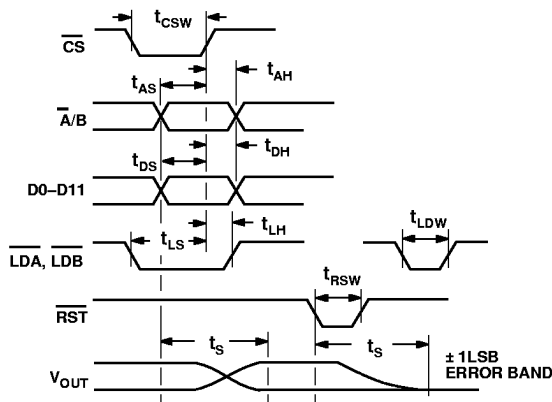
$t_{CSW}$

$\overline{CS}$

$t_{AS}$

$t_{AH}$

$\overline{A}/B$

$t_{DS}$

$t_{DH}$

D0–D11

$t_{LDW}$

$t_{LS}$

$t_{LH}$

$\overline{LDA}$, $\overline{LDB}$

$t_{RSW}$

$\overline{RST}$

$t_S$

$t_S$

± 1LSB ERROR BAND

$V_{OUT}$